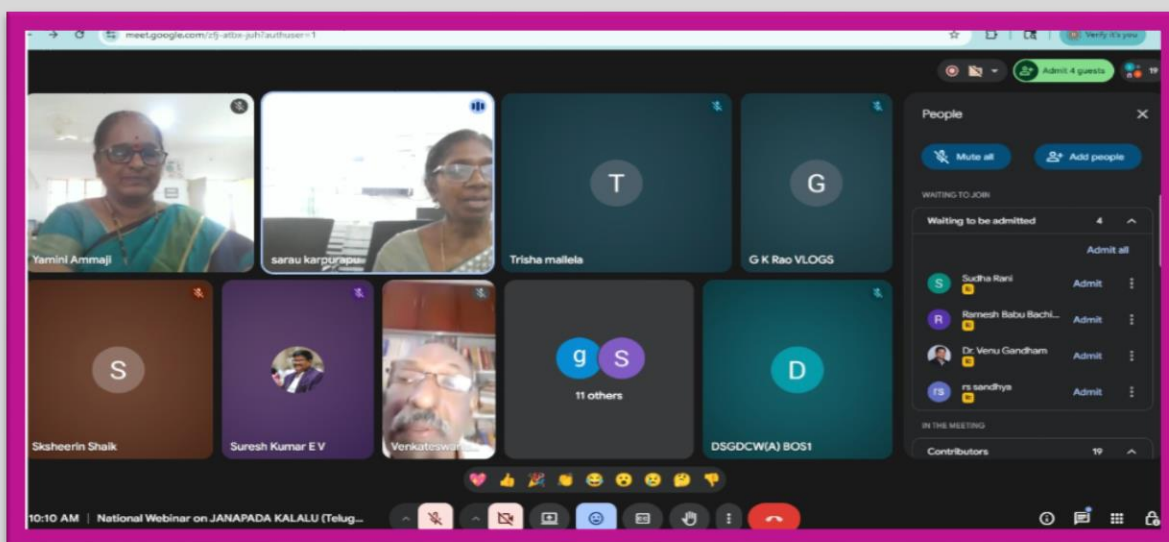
meet.google.com/zfj-atbx-juh?authuser=1

Verify it's you

Admit 4 guests

19

Yamini Ammaji

sarau karpurapu

T

Trisha mallela

G

G K Rao VLOGS

S

Sksheerin Shaik

Suresh Kumar E V

Venkateswar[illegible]

g S

11 others

D

DSGDCW(A) BOS1

People

Mute all

Add people

WAITING TO JOIN

Waiting to be admitted 4

Admit all

S Sudha Rani Admit

R Ramesh Babu Bachi... Admit

Dr Venu Gandham Admit

rs rs sandhya Admit

IN THE MEETING

Contributors 19

10:10 AM | National Webinar on JANAPADA KALALU (Telug...